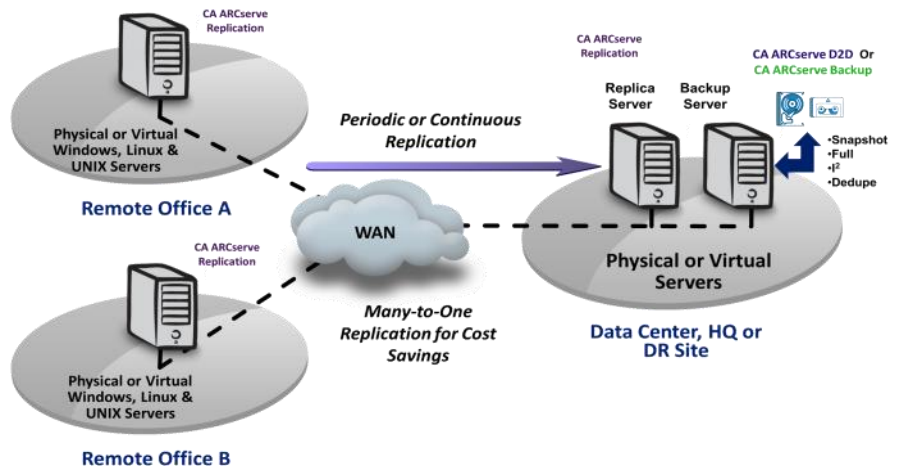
CA ARCserve Replication

Physical or Virtual Windows, Linux & UNIX Servers

Remote Office A

CA ARCserve Replication

Physical or Virtual Windows, Linux & UNIX Servers

Remote Office B

Periodic or Continuous Replication

WAN

Many-to-One Replication for Cost Savings

CA ARCserve Replication

Replica Server

Backup Server

CA ARCserve D2D Or CA ARCserve Backup

•Snapshot
•Full
•$I^2$
•Dedupe

Physical or Virtual Servers

Data Center, HQ or DR Site